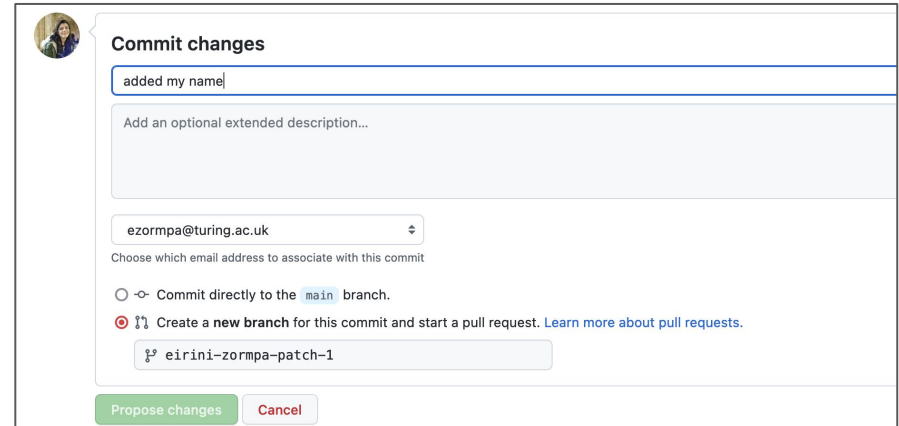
Commit changes

added my name

Add an optional extended description...

ezormpa@turing.ac.uk

Choose which email address to associate with this commit

Commit directly to the main branch.

Create a new branch for this commit and start a pull request. Learn more about pull requests.

eirini-zormpa-patch-1

Propose changes

Cancel